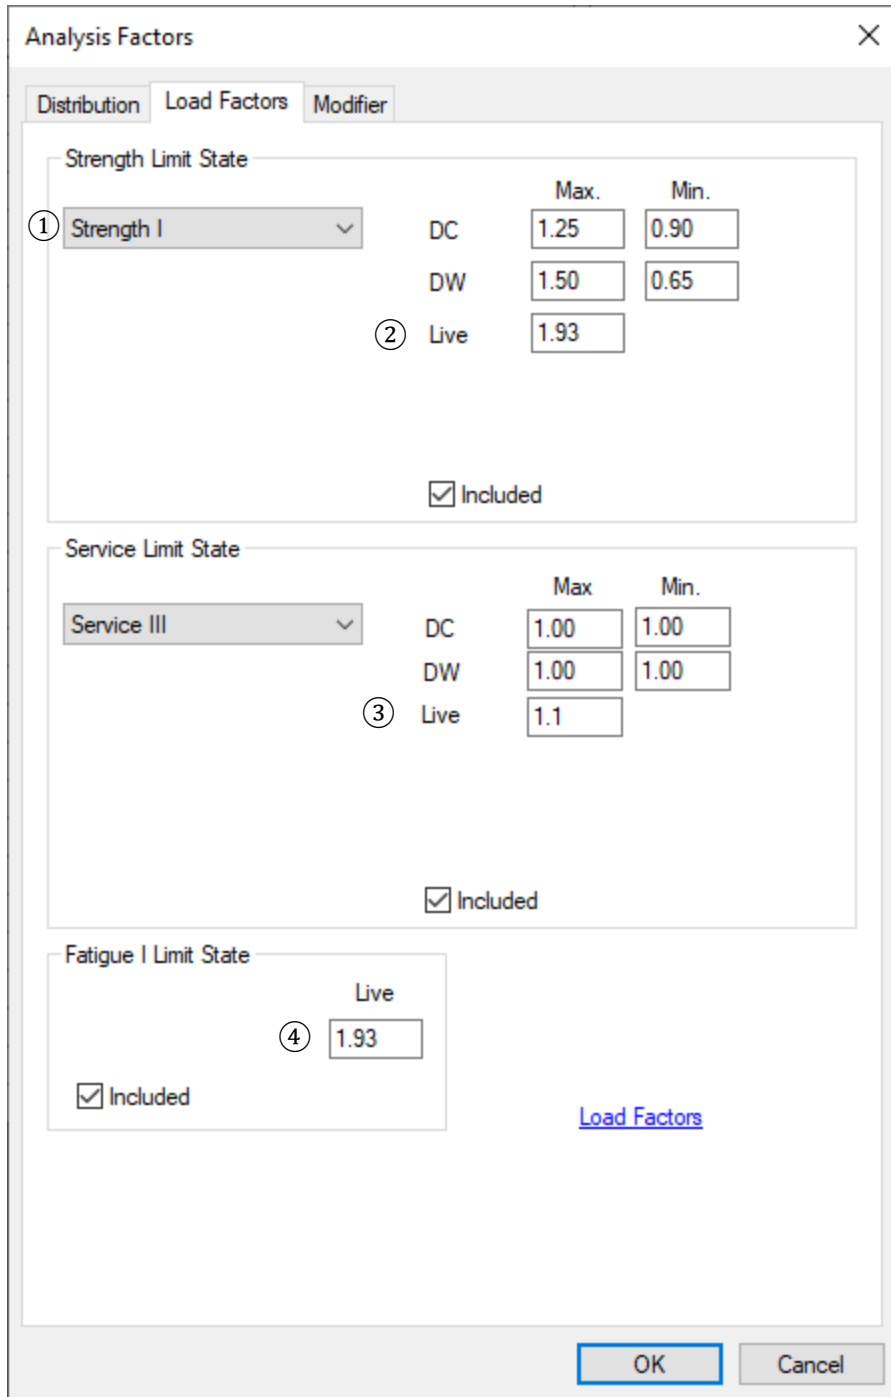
Analysis Factors

Distribution | Load Factors | Modifier

Strength Limit State

① Strength I

| | Max. | Min. |
|---|---|---|
| DC | 1.25 | 0.90 |
| DW | 1.50 | 0.65 |
| ② Live | 1.93 | |

Included

Service Limit State

Service III

| | Max | Min. |
|---|---|---|
| DC | 1.00 | 1.00 |
| DW | 1.00 | 1.00 |
| ③ Live | 1.1 | |

Included

Fatigue I Limit State

Live

④ 1.93

Included

Load Factors

OK

Cancel